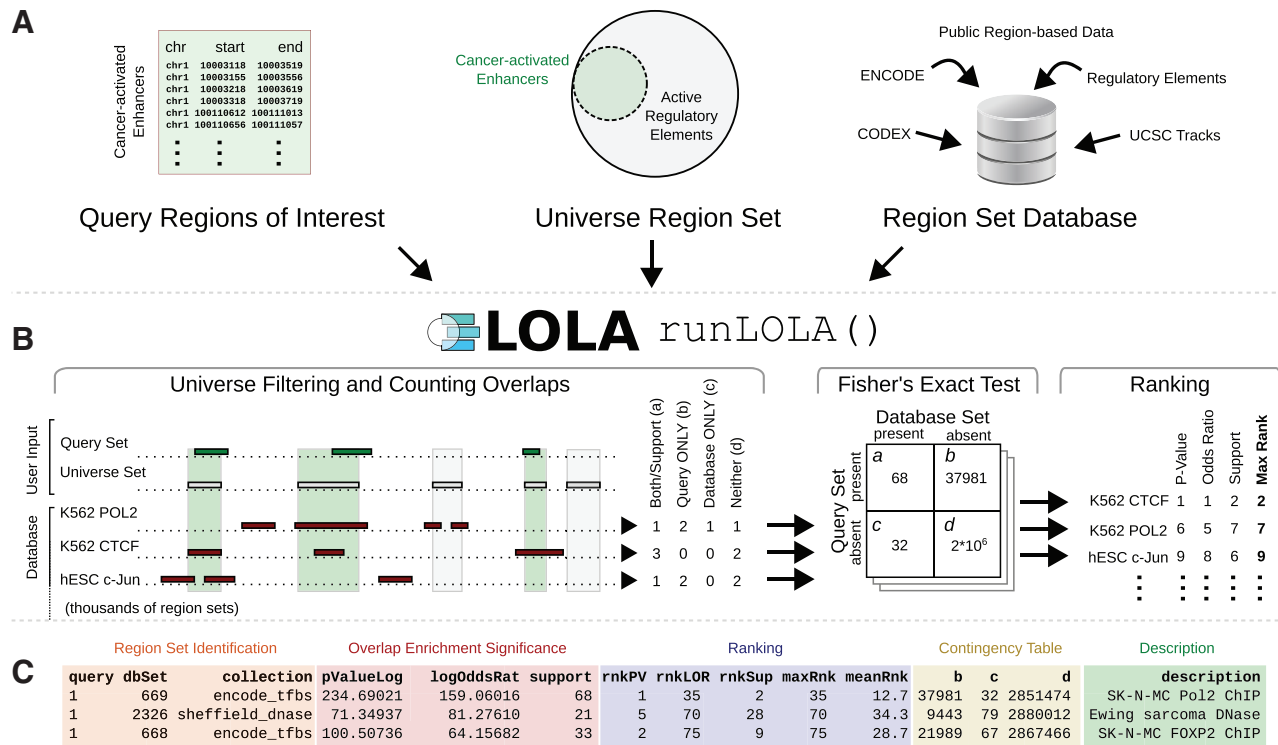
A

Cancer-activated Enhancers

| chr | start | end |
|---|---|---|
| chr1 | 10003118 | 10003519 |
| chr1 | 10003155 | 10003556 |
| chr1 | 10003218 | 10003619 |
| chr1 | 10003318 | 10003719 |
| chr1 | 100110612 | 100111013 |
| chr1 | 100110656 | 100111057 |
| ⋮ | ⋮ | ⋮ |

Cancer-activated Enhancers

Active Regulatory Elements

Public Region-based Data

ENCODE

Regulatory Elements

CODEX

UCSC Tracks

Query Regions of Interest

Universe Region Set

Region Set Database

B

LOLA runLOLA()

Universe Filtering and Counting Overlaps

Fisher's Exact Test

Ranking

User Input

Query Set

Universe Set

Database

K562 POL2

K562 CTCF

hESC c-Jun

(thousands of region sets)

Both/Support (a)

Query ONLY (b)

Database ONLY (c)

Neither (d)

1 2 1 1

3 0 0 2

1 2 0 2

Database Set

present absent

Query Set

present

absent

a 68

b 37981

c 32

d $2*10^6$

| | P-Value | Odds Ratio | Support | Max Rank |
|---|---|---|---|---|
| K562 CTCF | 1 | 1 | 2 | 2 |
| K562 POL2 | 6 | 5 | 7 | 7 |
| hESC c-Jun | 9 | 8 | 6 | 9 |
| ⋮ | ⋮ | ⋮ | ⋮ | ⋮ |

C

Region Set Identification

Overlap Enrichment Significance

Ranking

Contingency Table

Description

| query | dbSet | collection | pValueLog | logOddsRat | support | rnkPV | rnkLOR | rnkSup | maxRnk | meanRnk | b | c | d | description |
|---|---|---|---|---|---|---|---|---|---|---|---|---|---|---|
| 1 | 669 | encode_tfbs | 234.69021 | 159.06016 | 68 | 1 | 35 | 2 | 35 | 12.7 | 37981 | 32 | 2851474 | SK-N-MC Pol2 ChIP |
| 1 | 2326 | sheffield_dnase | 71.34937 | 81.27610 | 21 | 5 | 70 | 28 | 70 | 34.3 | 9443 | 79 | 2880012 | Ewing sarcoma DNase |
| 1 | 668 | encode_tfbs | 100.50736 | 64.15682 | 33 | 2 | 75 | 9 | 75 | 28.7 | 21989 | 67 | 2867466 | SK-N-MC FOXP2 ChIP |